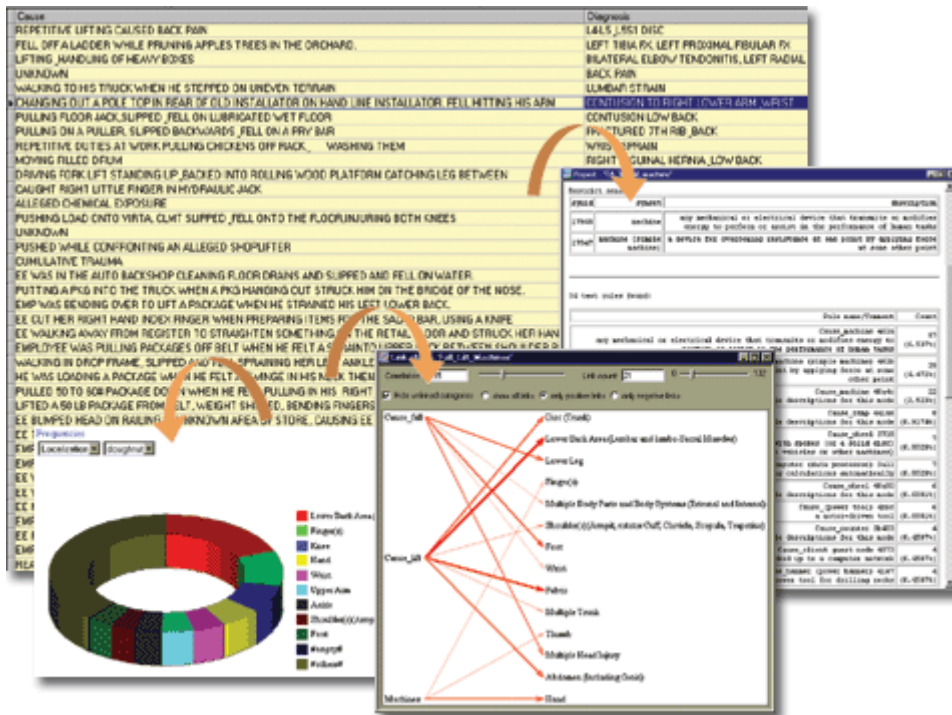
| Cause | Diagnosis |
|---|---|
| REPETITIVE LIFTING CAUSED BACK PAIN | L4L5 L5S1 DISC |
| FELL OFF A LADDER WHILE PRUNING APPLES TREES IN THE ORCHARD. | LEFT TIBIA FX, LEFT PROXIMAL FIBULAR FX |
| LIFTING_HANDLING OF HEAVY BOXES | BILATERAL ELBOW TENDONITIS, LEFT RADIAL |
| UNKNOWN | BACK PAIN |
| WALKING TO HIS TRUCK WHEN HE STEPPED ON UNEVEN TERRAIN | LUMBAR STRAIN |
| CHANGING OUT A POLE TOP IN REAR OF OLD INSTALLATOR ON HAND LINE INSTALLATOR. FELL HITTING HIS ARM | CONTUSION TO RIGHT LOWER ARM_WRIST |
| PULLING FLOOR JACK,SLIPPED _FELL ON LUBRICATED WET FLOOR | CONTUSION LOW BACK |
| PULLING ON A PULLER, SLIPPED BACKWARDS _FELL ON A PRY BAR | FRACTURED 7TH RIB_BACK |
| REPETITIVE DUTIES AT WORK PULLING CHICKENS OFF RACK_ WASHING THEM | WRIST SPRAIN |
| MOVING FILLED DRUM | RIGHT INGUINAL HERNIA_LOW BACK |
| DRIVING FORK LIFT STANDING UP_BACKED INTO ROLLING WOOD PLATFORM CATCHING LEG BETWEEN | |
| CAUGHT RIGHT LITTLE FINGER IN HYDRAULIC JACK | |
| ALLEGED CHEMICAL EXPOSURE | |
| PUSHING LOAD ONTO VIRTA, CLMT SLIPPED _FELL ONTO THE FLOOR,INJURING BOTH KNEES | |
| UNKNOWN | |
| PUSHED WHILE CONFRONTING AN ALLEGED SHOPLIFTER | |
| CUMULATIVE TRAUMA | |
| EE WAS IN THE AUTO BACKSHOP CLEANING FLOOR DRAINS AND SLIPPED AND FELL ON WATER | |
| PUTTING A PKG INTO THE TRUCK WHEN A PKG HANGING OUT STRUCK HIM ON THE BRIDGE OF THE NOSE. | |
| EMP WAS BENDING OVER TO LIFT A PACKAGE WHEN HE STRAINED HIS LEFT LOWER BACK. | |
| EE CUT HER RIGHT HAND INDEX FINGER WHEN PREPARING ITEMS FOR THE SALAD BAR, USING A KNIFE | |
| EE WALKING AWAY FROM REGISTER TO STRAIGHTEN SOMETHING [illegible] THE RETAIL FLOOR AND STRUCK HER HAN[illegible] | |
| EMPLOYEE WAS PULLING PACKAGES OFF BELT WHEN HE FELT A S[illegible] | |
| WALKING IN DROP FRAME, SLIPPED AND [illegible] SPRAINING HER LEFT ANKLE | |
| HE WAS LOADING A PACKAGE WHEN HE FELT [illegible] IN HIS NECK THEN | |
| PULLED 50 TO 60# PACKAGE DOWN WHEN HE FELT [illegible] PULLING IN HIS RIGHT | |
| LIFTED A 50 LB PACKAGE FROM BELT, WEIGHT SHIFTED, BENDING FINGERS | |
| EE BUMPED HEAD ON RAILING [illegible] UNKNOWN AREA OF STORE, CAUSING EE | |

Frequencies
Localization | doughnut

Lower Back Area(
Finger(s)
Knee
Hand
Wrist
Upper Arm
Ankle
Shoulder(s)(Armpi
Foot
#empty#
#others#

Link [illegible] Cause_fall_lift_Machines
Confidence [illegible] Link count 21 0 132
Hide unlinked categories show all links only positive links only negative links

Cause_fall
Cause_lift
Machines

Face (Trunk)
Lower Back Area (Lumbar and lumbo-Sacral Muscles)
Lower Leg
Finger(s)
Multiple Body Parts and Body Systems (External and Internal)
Shoulder(s)(Armpit, rotator Cuff, Clavicle, Scapula, Trapezius)
Foot
Wrist
Pelvis
Multiple Trunk
Thumb
Multiple Head Injury
Abdomen (Including Groin)
Hand

Project "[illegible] machine"
| | | Description |
|---|---|---|
| 17900 | machine | any mechanical or electrical device that transmits or modifies energy to perform or assist in the performance of human tasks |
| 17947 | machine (simple machine) | a device for overcoming resistance at one point by applying force at some other point |

34 test rules found:

| Rule name/Comment | Count |
|---|---|
| Cause_machine 4086 any mechanical or electrical device that transmits or modifies energy to perform or assist in the performance of human tasks | 37 (4.537%) |
| Cause_machine (simple machine) a device for overcoming resistance at one point by applying force at some other point | 39 (4.472%) |
| Cause_machine 4Rule no descriptions for this node | 22 (2.523%) |
| Cause_step case no descriptions for this node | 4 (0.459%) |
| Cause_shock 3700 with access (or a third class) vehicles (or other machines) | 7 (0.803%) |
| computer (data processor) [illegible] calculations automatically | 4 (0.459%) |
| Cause_other 4Rule no descriptions for this node | 4 (0.459%) |
| Cause_(power tool) 4000 a motor-driven tool | 4 (0.459%) |
| Cause_counter 3Rule no descriptions for this node | 4 (0.459%) |
| Cause_(think guard node 4073 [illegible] up to a computer network | 4 (0.459%) |
| Cause_hammer (power hammer) 4147 power tool for drilling rocks | 4 (0.459%) |